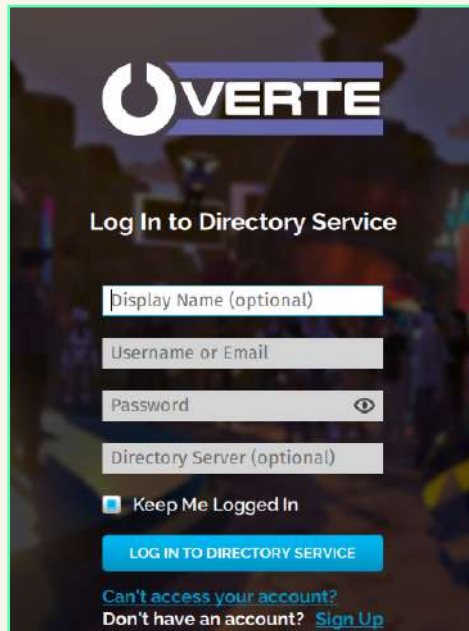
OVERTE

Log In to Directory Service

Display Name (optional)

Username or Email

Password

Directory Server (optional)

Keep Me Logged In

LOG IN TO DIRECTORY SERVICE

Can't access your account?

Don't have an account? Sign Up